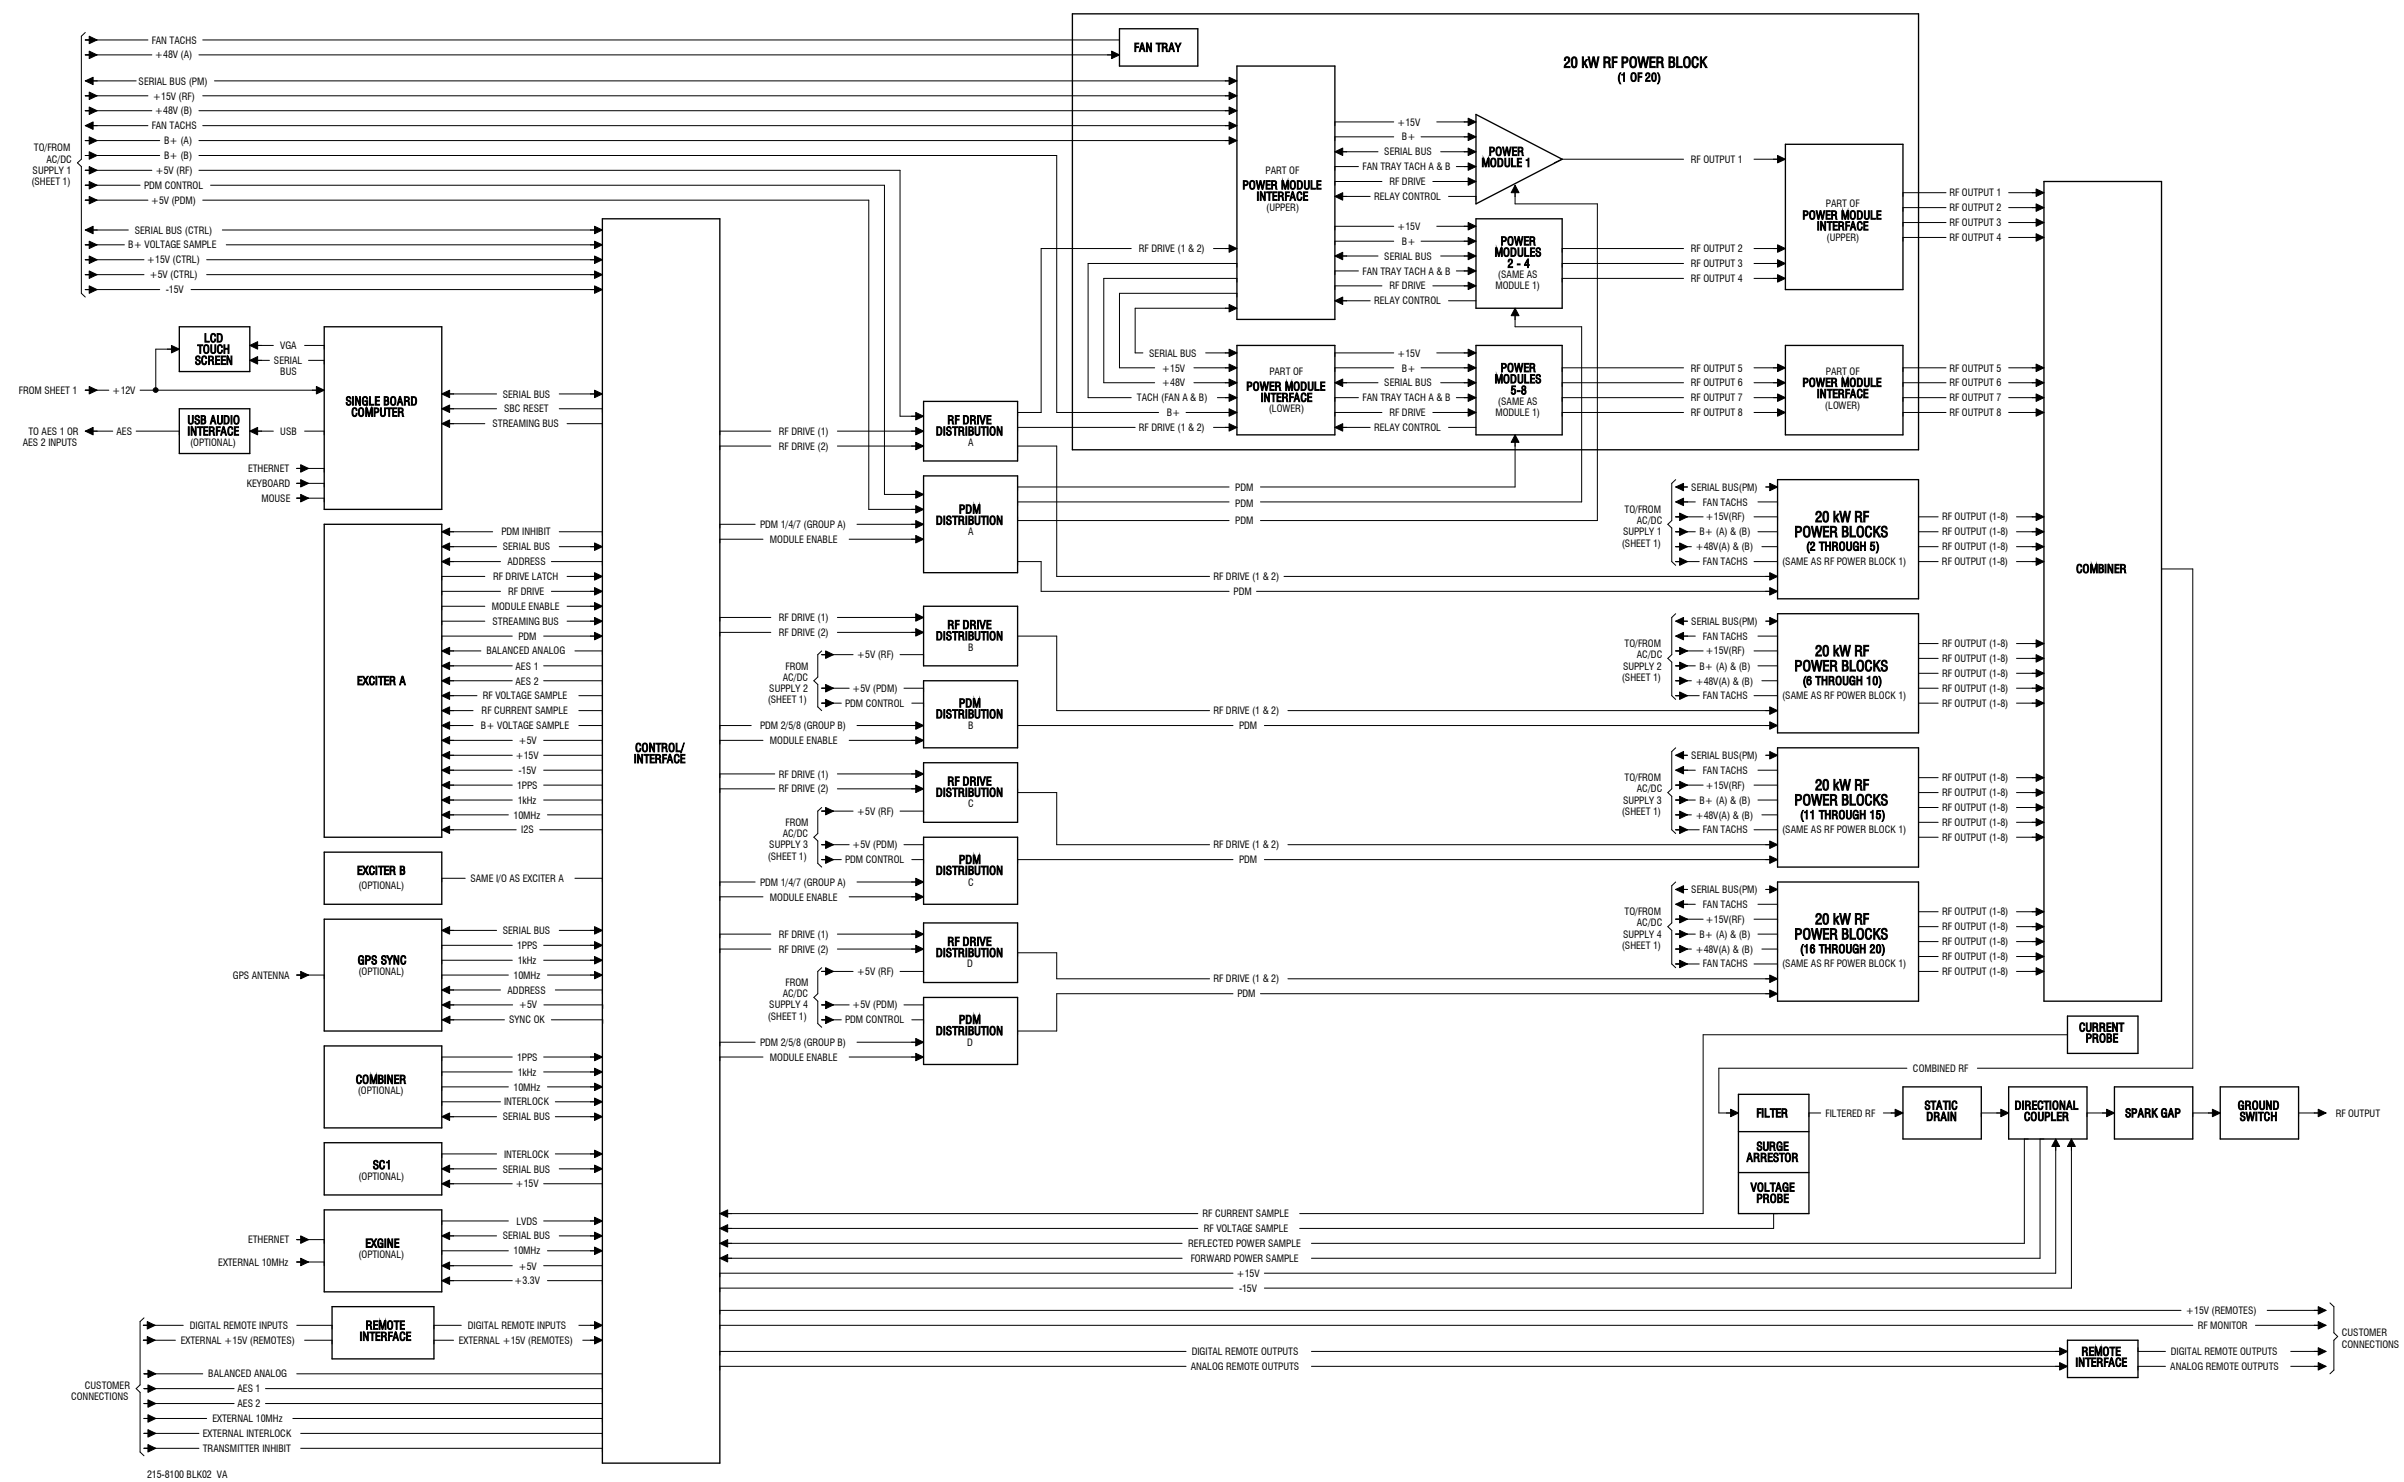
FAN TACHS
+48V (A)
SERIAL BUS (PM)
+15V (RF)
+48V (B)
FAN TACHS
B+ (A)
B+ (B)
+5V (RF)
PDM CONTROL
+5V (PDM)
TO/FROM AC/DC SUPPLY 1 (SHEET 1)
SERIAL BUS (CTRL)
B+ VOLTAGE SAMPLE
+15V (CTRL)
+5V (CTRL)
-15V

FAN TRAY

20 kW RF POWER BLOCK
(1 OF 20)

PART OF
POWER MODULE INTERFACE
(UPPER)

+15V
B+
SERIAL BUS
FAN TRAY TACH A & B
RF DRIVE
RELAY CONTROL

POWER MODULE 1

RF OUTPUT 1

+15V
B+
SERIAL BUS
FAN TRAY TACH A & B
RF DRIVE
RELAY CONTROL

POWER MODULES 2 - 4
(SAME AS MODULE 1)

RF OUTPUT 2
RF OUTPUT 3
RF OUTPUT 4

PART OF
POWER MODULE INTERFACE
(UPPER)

RF OUTPUT 1
RF OUTPUT 2
RF OUTPUT 3
RF OUTPUT 4

RF DRIVE (1 & 2)

SERIAL BUS
+15V
+48V
TACH (FAN A & B)
B+
RF DRIVE (1 & 2)

PART OF
POWER MODULE INTERFACE
(LOWER)

+15V
B+
SERIAL BUS
FAN TRAY TACH A & B
RF DRIVE
RELAY CONTROL

POWER MODULES 5-8
(SAME AS MODULE 1)

RF OUTPUT 5
RF OUTPUT 6
RF OUTPUT 7
RF OUTPUT 8

PART OF
POWER MODULE INTERFACE
(LOWER)

RF OUTPUT 5
RF OUTPUT 6
RF OUTPUT 7
RF OUTPUT 8

LCD TOUCH SCREEN
VGA
SERIAL BUS
FROM SHEET 1
+12V
SINGLE BOARD COMPUTER
USB AUDIO INTERFACE
(OPTIONAL)
TO AES 1 OR AES 2 INPUTS
AES
USB
ETHERNET
KEYBOARD
MOUSE
SERIAL BUS
SBC RESET
STREAMING BUS

EXCITER A
PDM INHIBIT
SERIAL BUS
ADDRESS
RF DRIVE LATCH
RF DRIVE
MODULE ENABLE
STREAMING BUS
PDM
BALANCED ANALOG
AES 1
AES 2
RF VOLTAGE SAMPLE
RF CURRENT SAMPLE
B+ VOLTAGE SAMPLE
+5V
+15V
-15V
1PPS
1kHz
10MHz
I2S

EXCITER B
(OPTIONAL)
SAME I/O AS EXCITER A

GPS SYNC
(OPTIONAL)
GPS ANTENNA
SERIAL BUS
1PPS
1kHz
10MHz
ADDRESS
+5V
SYNC OK

COMBINER
(OPTIONAL)
1PPS
1kHz
10MHz
INTERLOCK
SERIAL BUS

SC1
(OPTIONAL)
INTERLOCK
SERIAL BUS
+15V

EXGINE
(OPTIONAL)
ETHERNET
EXTERNAL 10MHz
LVDS
SERIAL BUS
10MHz
+5V
+3.3V

DIGITAL REMOTE INPUTS
EXTERNAL +15V (REMOTES)
REMOTE INTERFACE
DIGITAL REMOTE INPUTS
EXTERNAL +15V (REMOTES)
CUSTOMER CONNECTIONS
BALANCED ANALOG
AES 1
AES 2
EXTERNAL 10MHz
EXTERNAL INTERLOCK
TRANSMITTER INHIBIT

CONTROL/ INTERFACE

RF DRIVE (1)
RF DRIVE (2)
RF DRIVE DISTRIBUTION
A
PDM 1/4/7 (GROUP A)
MODULE ENABLE
PDM DISTRIBUTION
A
PDM
PDM
PDM
RF DRIVE (1 & 2)
PDM

RF DRIVE (1)
RF DRIVE (2)
RF DRIVE DISTRIBUTION
B
FROM AC/DC SUPPLY 2 (SHEET 1)
+5V (RF)
+5V (PDM)
PDM CONTROL
PDM 2/5/8 (GROUP B)
MODULE ENABLE
PDM DISTRIBUTION
B
RF DRIVE (1 & 2)
PDM

RF DRIVE (1)
RF DRIVE (2)
RF DRIVE DISTRIBUTION
C
FROM AC/DC SUPPLY 3 (SHEET 1)
+5V (RF)
+5V (PDM)
PDM CONTROL
PDM 1/4/7 (GROUP A)
MODULE ENABLE
PDM DISTRIBUTION
C
RF DRIVE (1 & 2)
PDM

RF DRIVE (1)
RF DRIVE (2)
RF DRIVE DISTRIBUTION
D
FROM AC/DC SUPPLY 4 (SHEET 1)
+5V (RF)
+5V (PDM)
PDM CONTROL
PDM 2/5/8 (GROUP B)
MODULE ENABLE
PDM DISTRIBUTION
D
RF DRIVE (1 & 2)
PDM

TO/FROM AC/DC SUPPLY 1 (SHEET 1)
SERIAL BUS(PM)
FAN TACHS
+15V(RF)
B+ (A) & (B)
+48V(A) & (B)
FAN TACHS
20 kW RF POWER BLOCKS
(2 THROUGH 5)
(SAME AS RF POWER BLOCK 1)
RF OUTPUT (1-8)
RF OUTPUT (1-8)
RF OUTPUT (1-8)
RF OUTPUT (1-8)

TO/FROM AC/DC SUPPLY 2 (SHEET 1)
SERIAL BUS(PM)
FAN TACHS
+15V(RF)
B+ (A) & (B)
+48V(A) & (B)
FAN TACHS
20 kW RF POWER BLOCKS
(6 THROUGH 10)
(SAME AS RF POWER BLOCK 1)
RF OUTPUT (1-8)
RF OUTPUT (1-8)
RF OUTPUT (1-8)
RF OUTPUT (1-8)
RF OUTPUT (1-8)

TO/FROM AC/DC SUPPLY 3 (SHEET 1)
SERIAL BUS(PM)
FAN TACHS
+15V(RF)
B+ (A) & (B)
+48V(A) & (B)
FAN TACHS
20 kW RF POWER BLOCKS
(11 THROUGH 15)
(SAME AS RF POWER BLOCK 1)
RF OUTPUT (1-8)
RF OUTPUT (1-8)
RF OUTPUT (1-8)
RF OUTPUT (1-8)
RF OUTPUT (1-8)

TO/FROM AC/DC SUPPLY 4 (SHEET 1)
SERIAL BUS(PM)
FAN TACHS
+15V(RF)
B+ (A) & (B)
+48V(A) & (B)
FAN TACHS
20 kW RF POWER BLOCKS
(16 THROUGH 20)
(SAME AS RF POWER BLOCK 1)
RF OUTPUT (1-8)
RF OUTPUT (1-8)
RF OUTPUT (1-8)
RF OUTPUT (1-8)
RF OUTPUT (1-8)

COMBINER

CURRENT PROBE
COMBINED RF
FILTER
SURGE ARRESTOR
VOLTAGE PROBE
FILTERED RF
STATIC DRAIN
DIRECTIONAL COUPLER
SPARK GAP
GROUND SWITCH
RF OUTPUT

RF CURRENT SAMPLE
RF VOLTAGE SAMPLE
REFLECTED POWER SAMPLE
FORWARD POWER SAMPLE
+15V
-15V
+15V (REMOTES)
RF MONITOR
DIGITAL REMOTE OUTPUTS
ANALOG REMOTE OUTPUTS
REMOTE INTERFACE
DIGITAL REMOTE OUTPUTS
ANALOG REMOTE OUTPUTS
CUSTOMER CONNECTIONS

215-8100 BLK02 VA